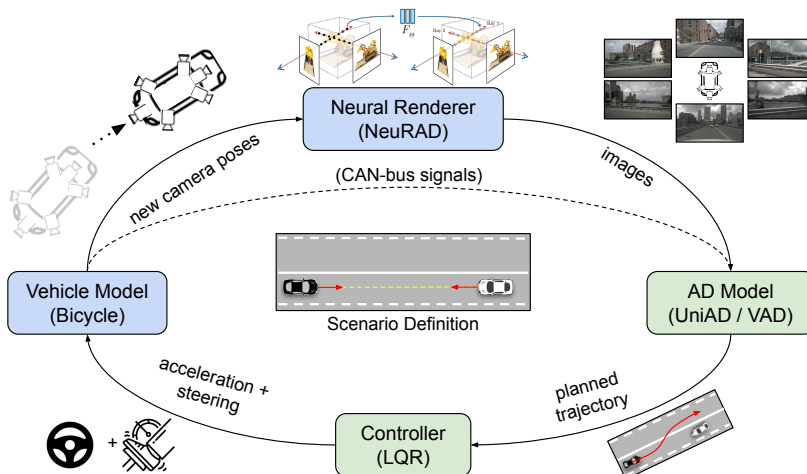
$F_\Theta$

Neural Renderer
(NeuRAD)

new camera poses

images

(CAN-bus signals)

Vehicle Model
(Bicycle)

Scenario Definition

AD Model
(UniAD / VAD)

acceleration + steering

planned trajectory

Controller
(LQR)

+